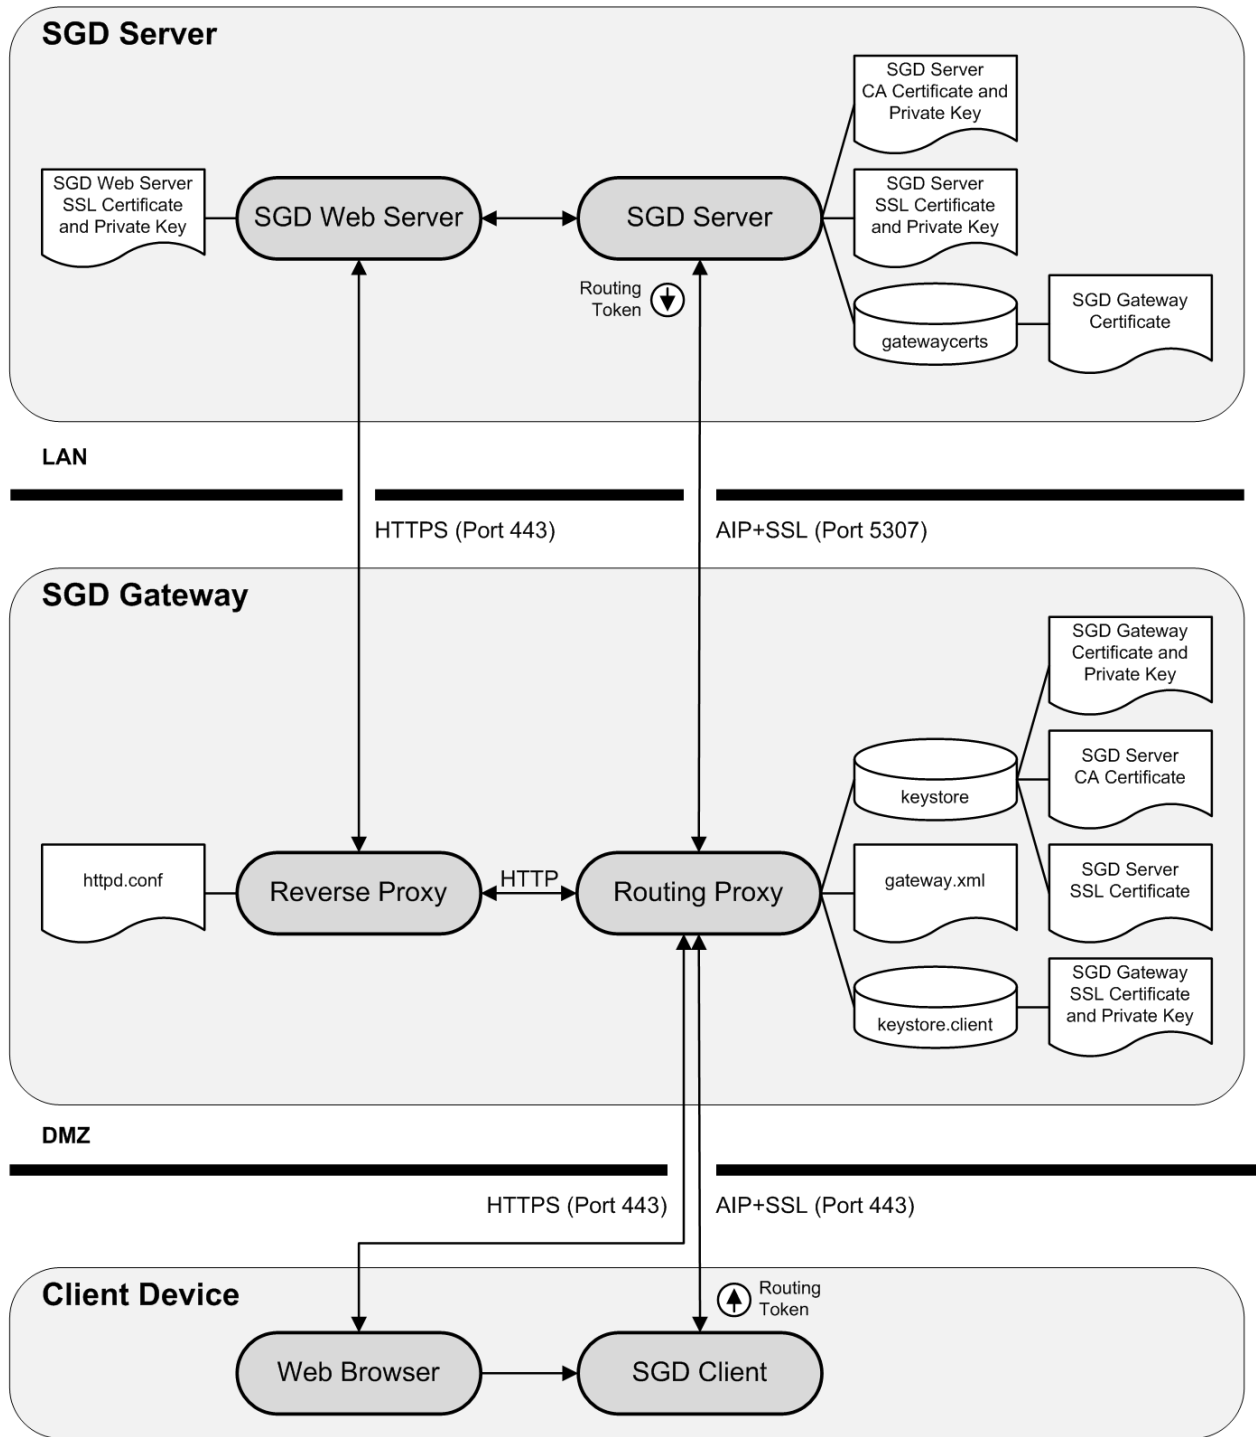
SGD Server

SGD Web Server SSL Certificate and Private Key

SGD Web Server

SGD Server

SGD Server CA Certificate and Private Key

SGD Server SSL Certificate and Private Key

gatewaycerts

SGD Gateway Certificate

Routing Token

LAN

HTTPS (Port 443)

AIP+SSL (Port 5307)

SGD Gateway

SGD Gateway Certificate and Private Key

keystore

SGD Server CA Certificate

httpd.conf

Reverse Proxy

HTTP

Routing Proxy

gateway.xml

SGD Server SSL Certificate

keystore.client

SGD Gateway SSL Certificate and Private Key

DMZ

HTTPS (Port 443)

AIP+SSL (Port 443)

Client Device

Routing Token

Web Browser

SGD Client